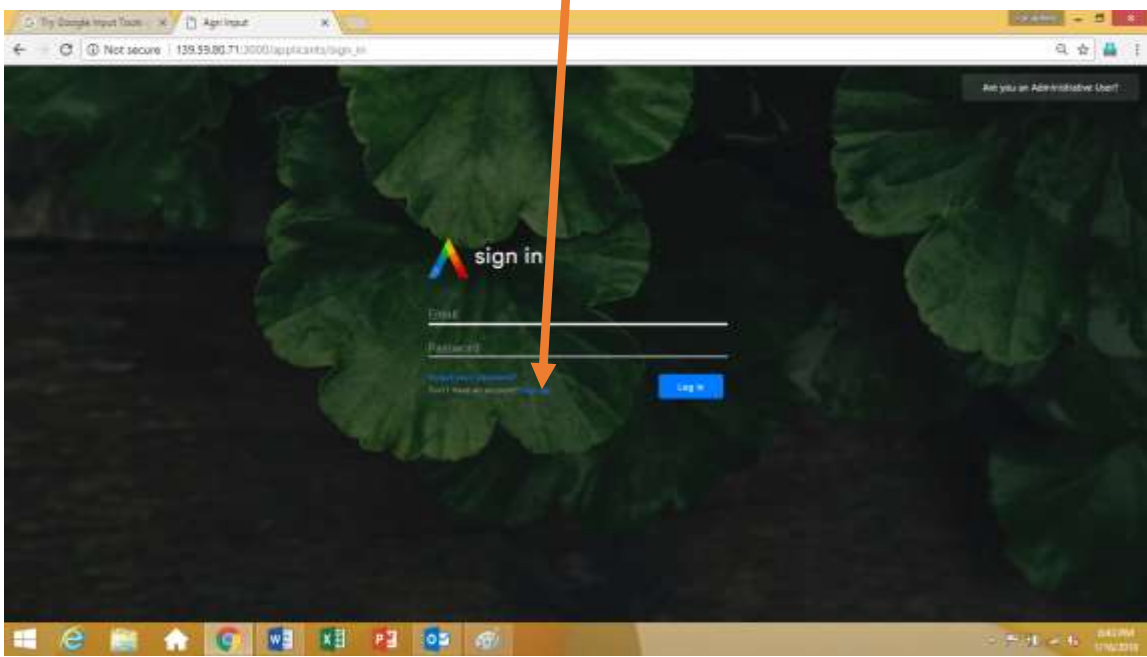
Try Google Input Tools ×
Agri Input ×
Not secure | 139.59.80.71:3000/applicants/sign_in

Are you an Administrative User?

sign in

Email

Password

Forgot your password?
Don't have an account? Sign up

Log In

8:43 PM
1/16/2018